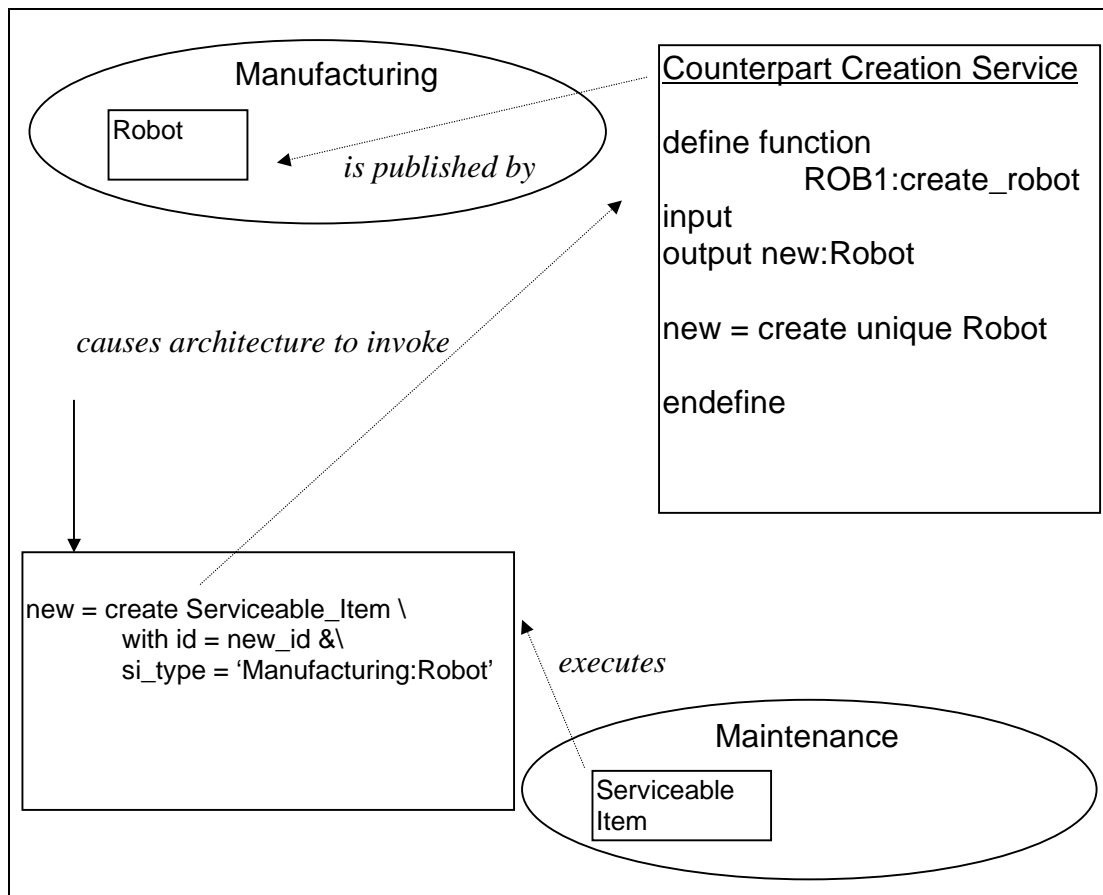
Manufacturing

Robot

is published by

Counterpart Creation Service

define function
ROB1:create_robot
input
output new:Robot

new = create unique Robot

endefine

causes architecture to invoke

new = create Serviceable_Item \
with id = new_id &\
si_type = 'Manufacturing:Robot'

executes

Maintenance

Serviceable Item